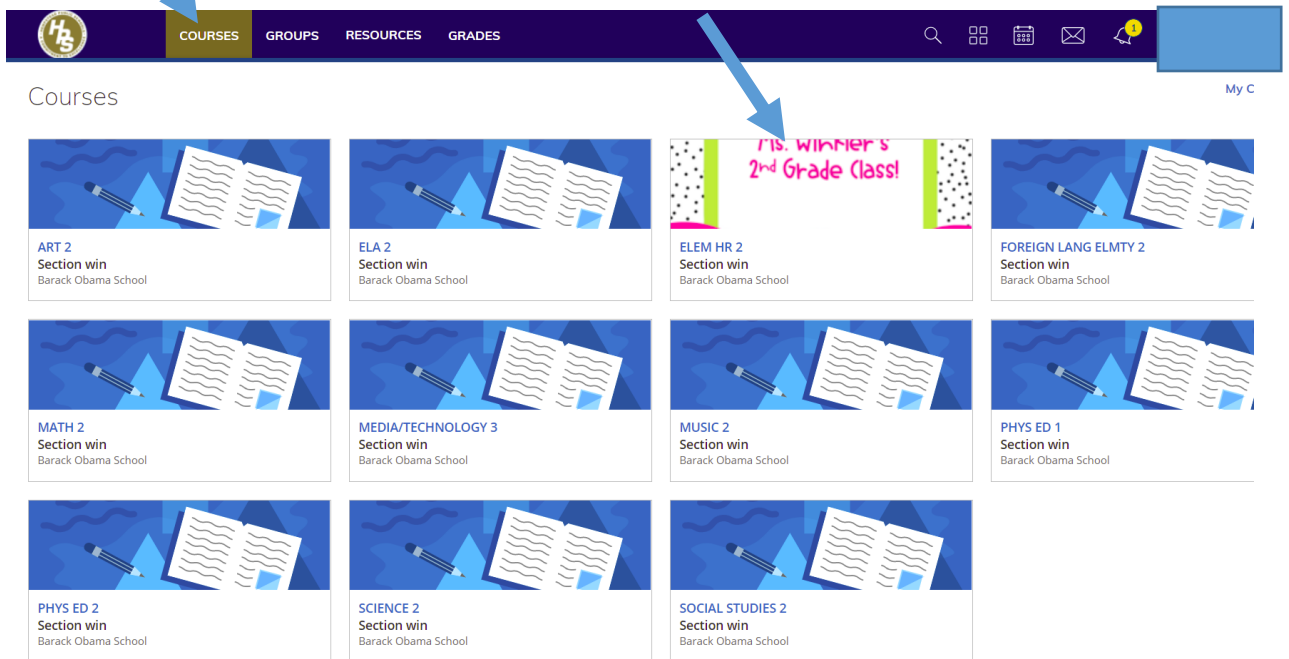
HPS

COURSES GROUPS RESOURCES GRADES

1

Courses

My C

ART 2
Section win
Barack Obama School

ELA 2
Section win
Barack Obama School

Ms. Winkler's 2nd Grade Class!

ELEM HR 2
Section win
Barack Obama School

FOREIGN LANG ELMTY 2
Section win
Barack Obama School

MATH 2
Section win
Barack Obama School

MEDIA/TECHNOLOGY 3
Section win
Barack Obama School

MUSIC 2
Section win
Barack Obama School

PHYS ED 1
Section win
Barack Obama School

PHYS ED 2
Section win
Barack Obama School

SCIENCE 2
Section win
Barack Obama School

SOCIAL STUDIES 2
Section win
Barack Obama School